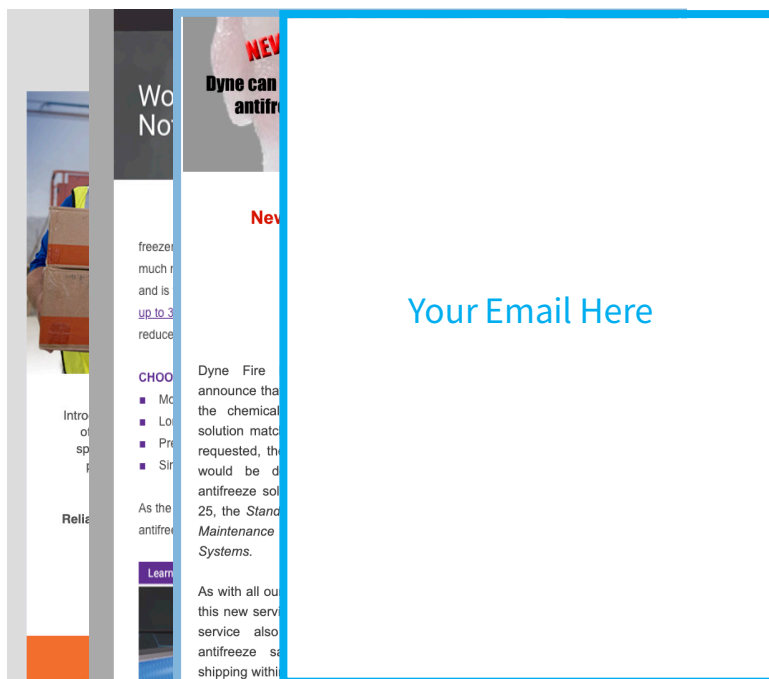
Intro
ot
sp
p

Relia

Wo
No

freeze
much r
and is
up to 3
reduce

CHOO
Mo
Lo
Pre
Sin

As the
antifre

Learn

NEV
Dyne can
antifre

New

Dyne Fire announce tha the chemical solution matc requested, th would be d antifreeze sol 25, the Stand Maintenance Systems.

As with all ou this new servi service also antifreeze s shipping withi

Your Email Here